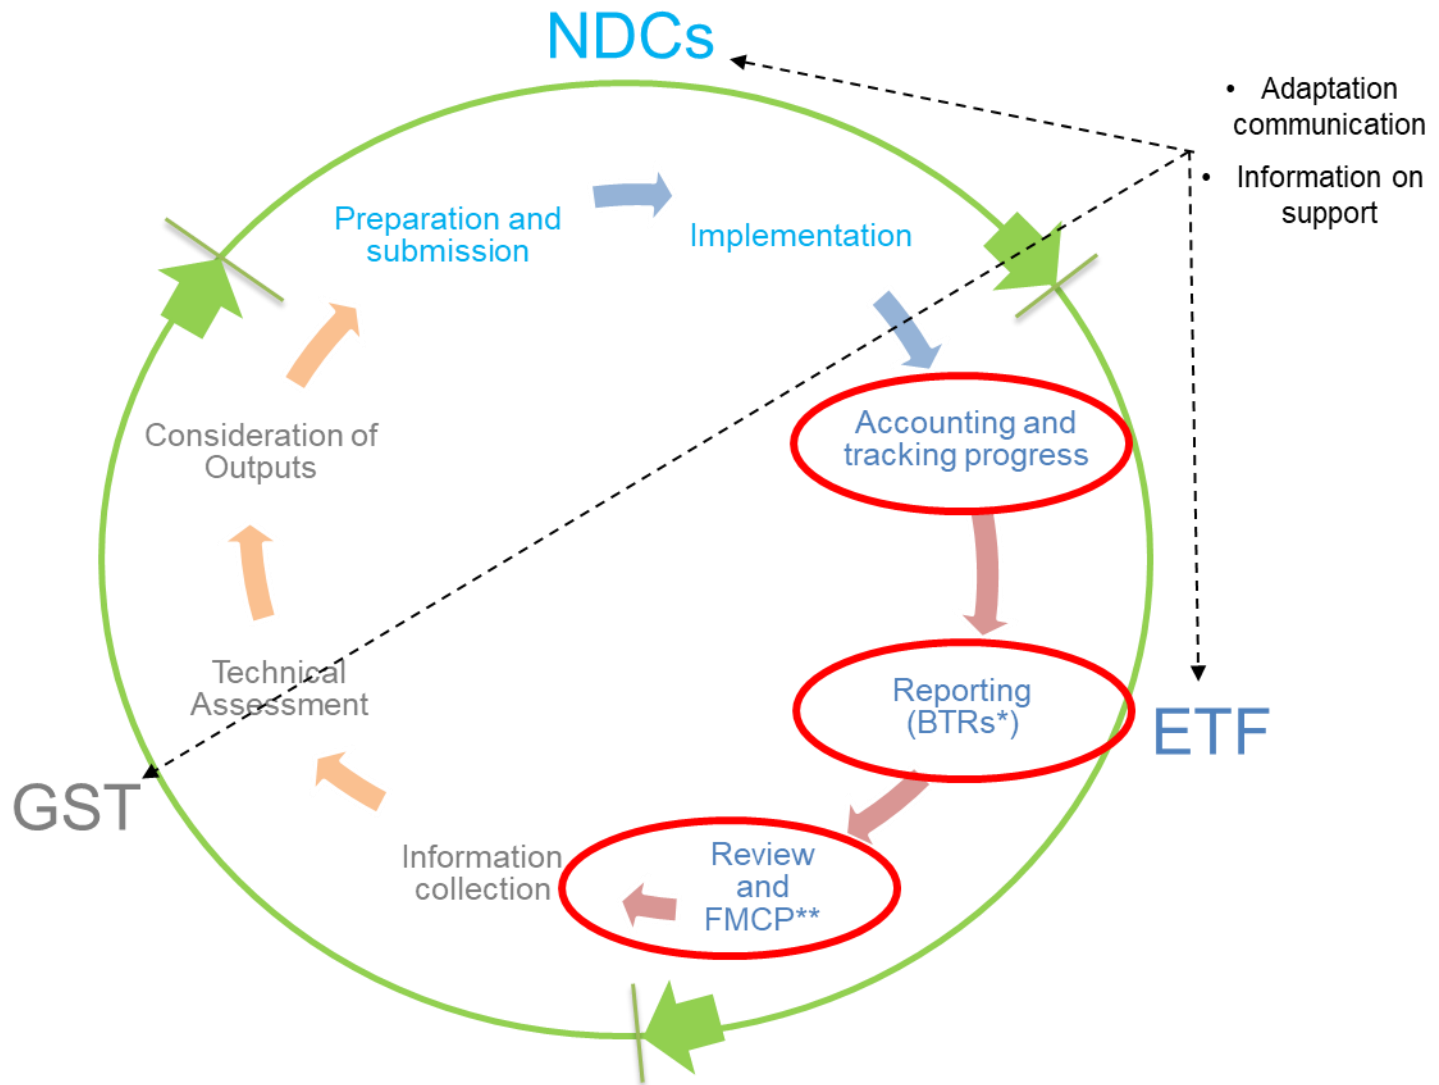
NDCs

• Adaptation communication
• Information on support

Preparation and submission

Implementation

Accounting and tracking progress

Reporting (BTRs*)

ETF

Review and FMCP**

Information collection

GST

Technical Assessment

Consideration of Outputs